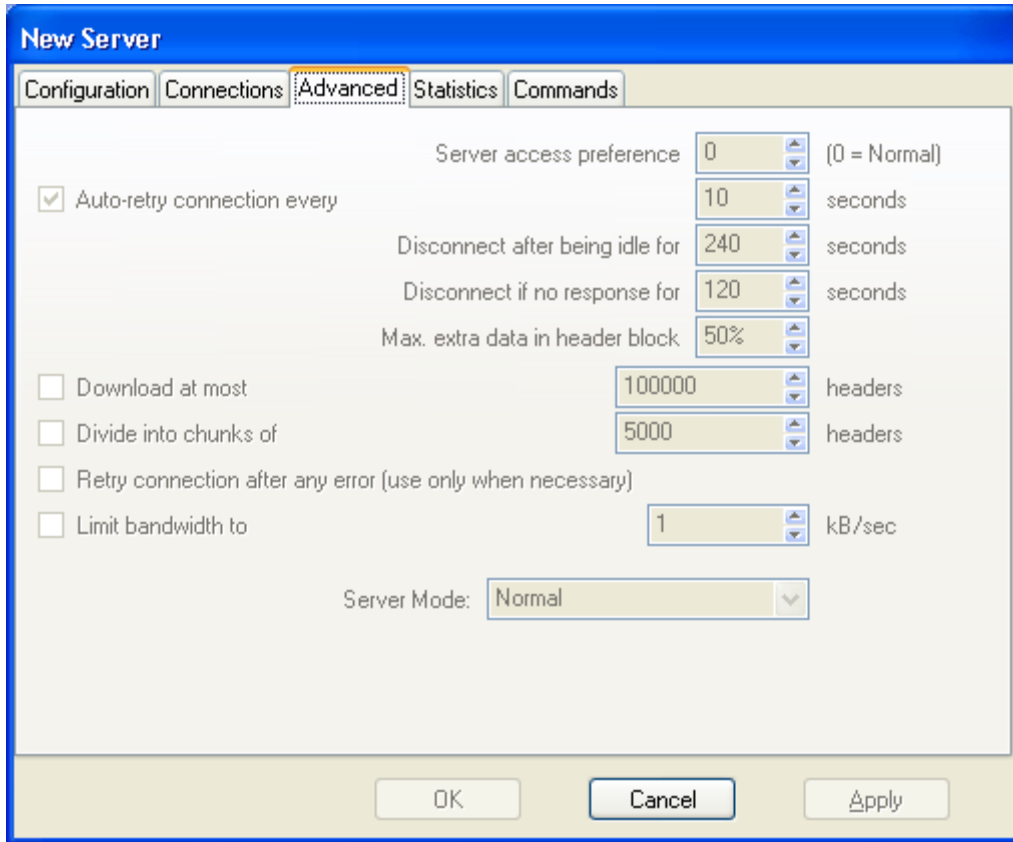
New Server

Configuration Connections Advanced Statistics Commands

Server access preference 0 (0 = Normal)

Auto-retry connection every 10 seconds

Disconnect after being idle for 240 seconds

Disconnect if no response for 120 seconds

Max. extra data in header block 50%

Download at most 100000 headers

Divide into chunks of 5000 headers

Retry connection after any error (use only when necessary)

Limit bandwidth to 1 kB/sec

Server Mode: Normal

OK Cancel Apply